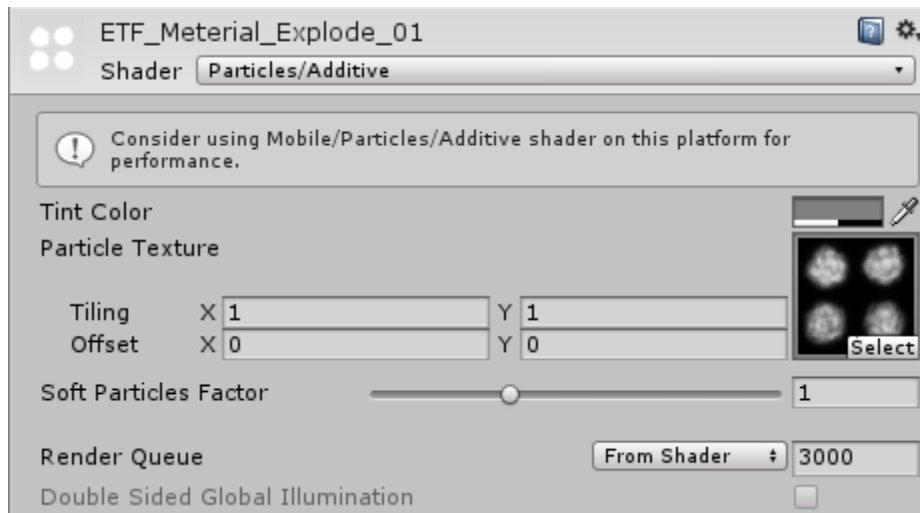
ETF_Meterial_Explode_01
Shader Particles/Additive

Consider using Mobile/Particles/Additive shader on this platform for performance.

Tint Color
Particle Texture

Tiling X 1 Y 1
Offset X 0 Y 0
Select

Soft Particles Factor 1

Render Queue From Shader 3000
Double Sided Global Illumination